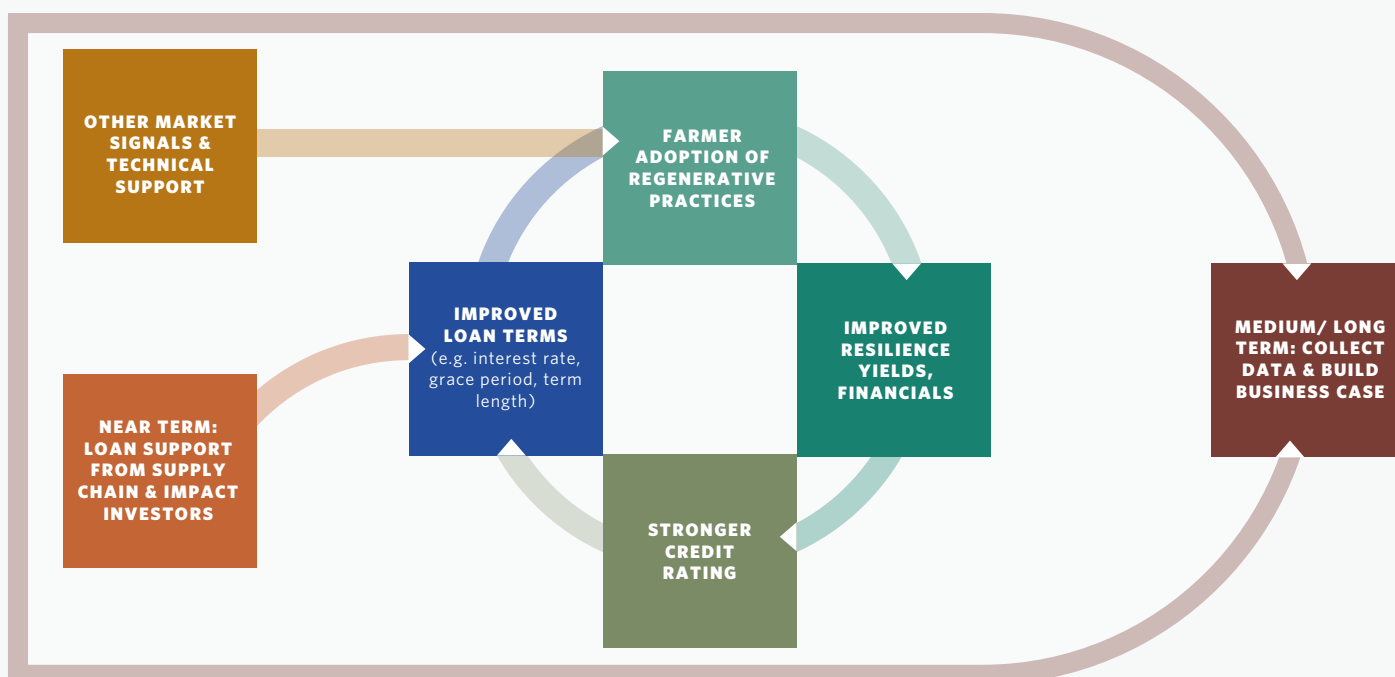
OTHER MARKET SIGNALS & TECHNICAL SUPPORT

FARMER ADOPTION OF REGENERATIVE PRACTICES

IMPROVED LOAN TERMS (e.g. interest rate, grace period, term length)

IMPROVED RESILIENCE YIELDS, FINANCIALS

MEDIUM/ LONG TERM: COLLECT DATA & BUILD BUSINESS CASE

NEAR TERM: LOAN SUPPORT FROM SUPPLY CHAIN & IMPACT INVESTORS

STRONGER CREDIT RATING